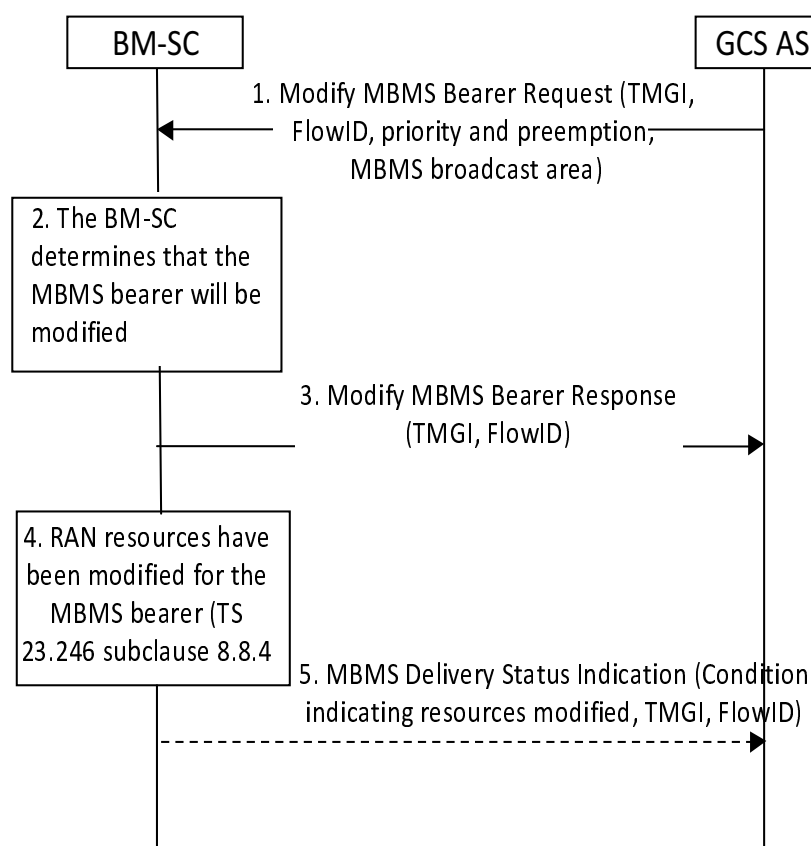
BM-SC

GCS AS

1. Modify MBMS Bearer Request (TMGI, FlowID, priority and preemption, MBMS broadcast area)

2. The BM-SC determines that the MBMS bearer will be modified

3. Modify MBMS Bearer Response (TMGI, FlowID)

4. RAN resources have been modified for the MBMS bearer (TS 23.246 subclause 8.8.4

5. MBMS Delivery Status Indication (Condition indicating resources modified, TMGI, FlowID)